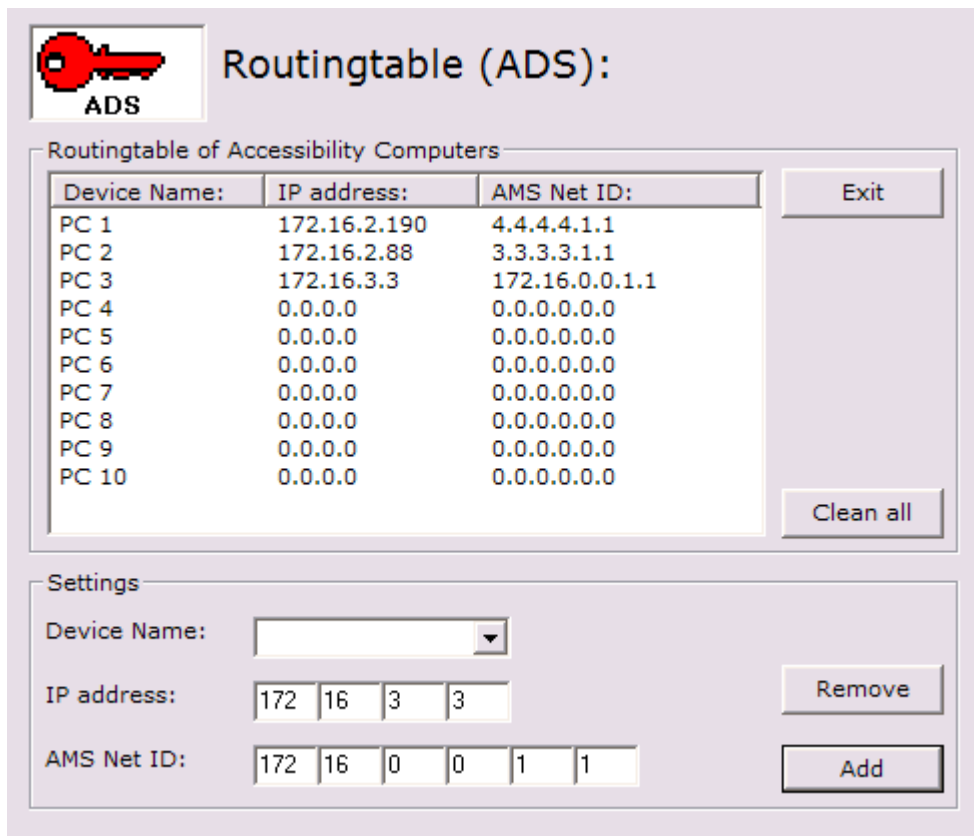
ADS

Routingtable (ADS):

Routingtable of Accessibility Computers

| Device Name: | IP address: | AMS Net ID: |
|---|---|---|
| PC 1 | 172.16.2.190 | 4.4.4.4.1.1 |
| PC 2 | 172.16.2.88 | 3.3.3.3.1.1 |
| PC 3 | 172.16.3.3 | 172.16.0.0.1.1 |
| PC 4 | 0.0.0.0 | 0.0.0.0.0.0 |
| PC 5 | 0.0.0.0 | 0.0.0.0.0.0 |
| PC 6 | 0.0.0.0 | 0.0.0.0.0.0 |
| PC 7 | 0.0.0.0 | 0.0.0.0.0.0 |
| PC 8 | 0.0.0.0 | 0.0.0.0.0.0 |
| PC 9 | 0.0.0.0 | 0.0.0.0.0.0 |
| PC 10 | 0.0.0.0 | 0.0.0.0.0.0 |

Exit

Clean all

Settings

Device Name:

IP address: 172 16 3 3

AMS Net ID: 172 16 0 0 1 1

Remove

Add